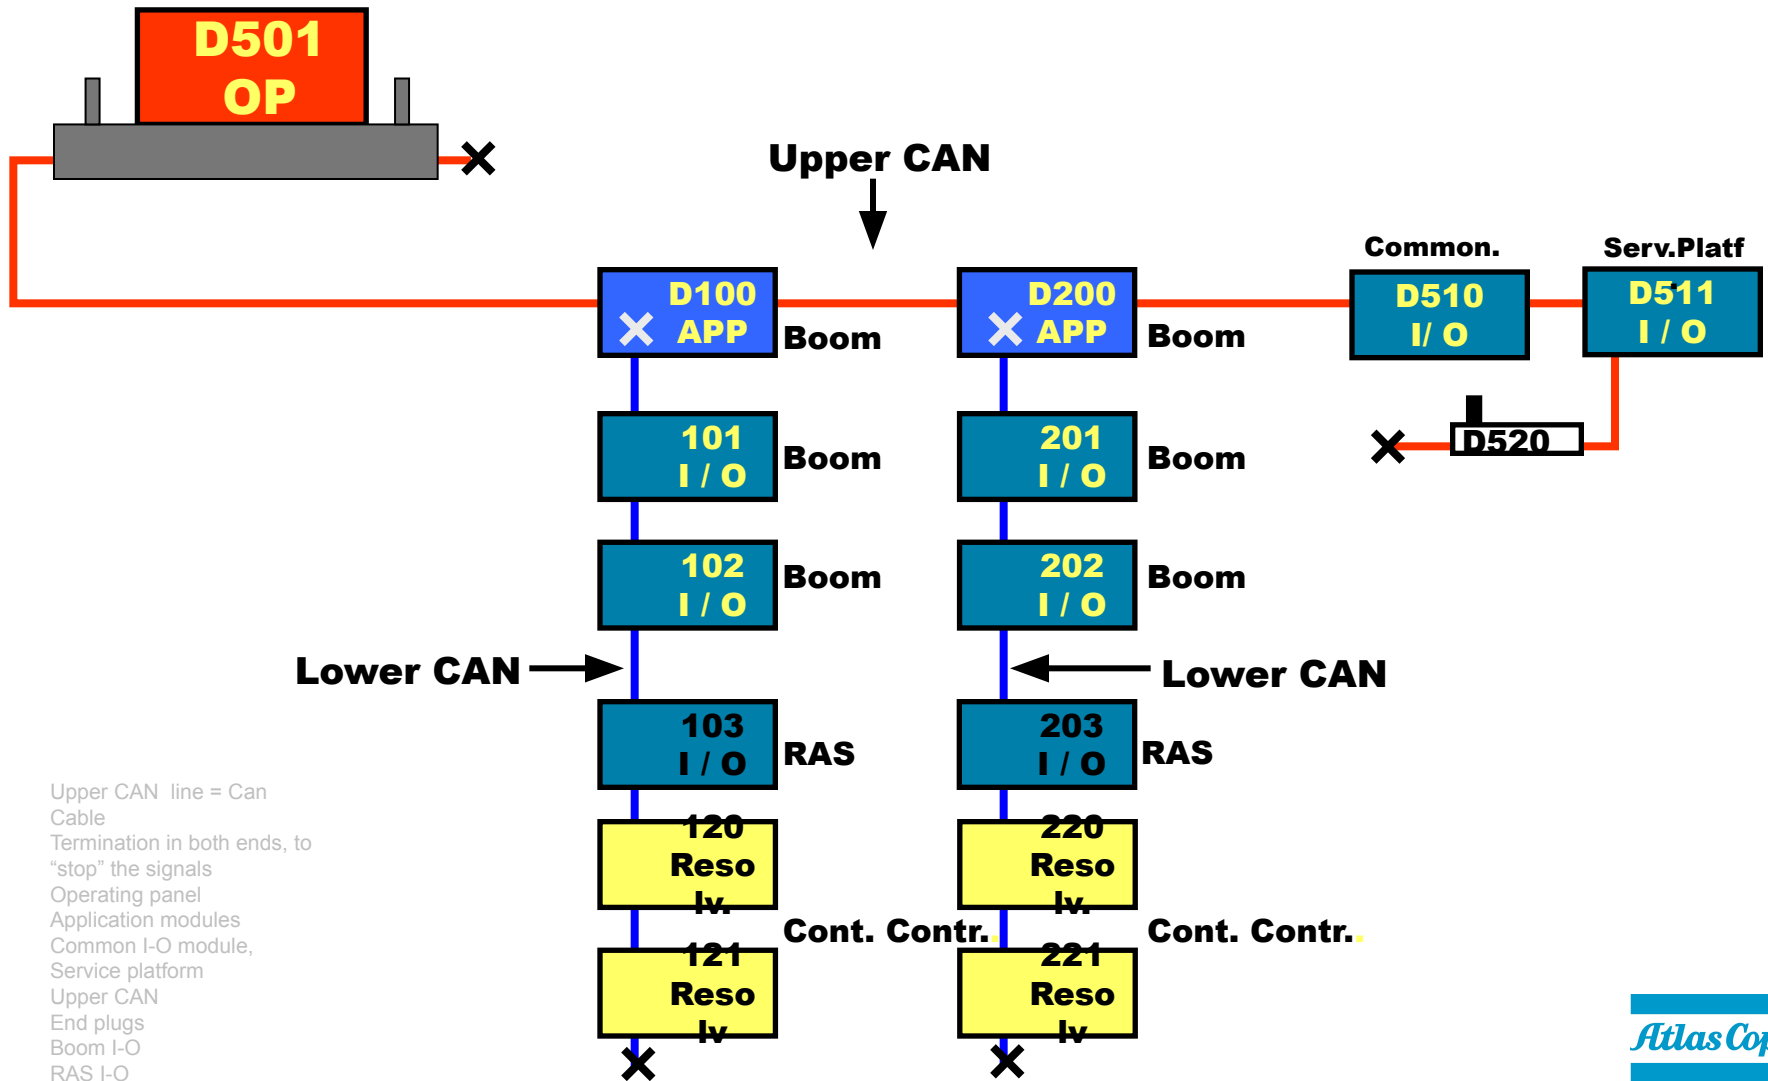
D501
OP

Upper CAN

Common.

Serv.Platf

D100
APP
Boom

D200
APP
Boom

D510
I/ O

D511
I / O

D520

101
I / O
Boom

201
I / O
Boom

102
I / O
Boom

202
I / O
Boom

Lower CAN

Lower CAN

103
I / O
RAS

203
I / O
RAS

120
Reso
lv.

220
Reso
lv.

Cont. Contr.

Cont. Contr.

121
Reso
lv

221
Reso
lv

Upper CAN line = Can Cable
Termination in both ends, to “stop” the signals
Operating panel
Application modules
Common I-O module,
Service platform
Upper CAN
End plugs
Boom I-O
RAS I-O

Atlas Cop